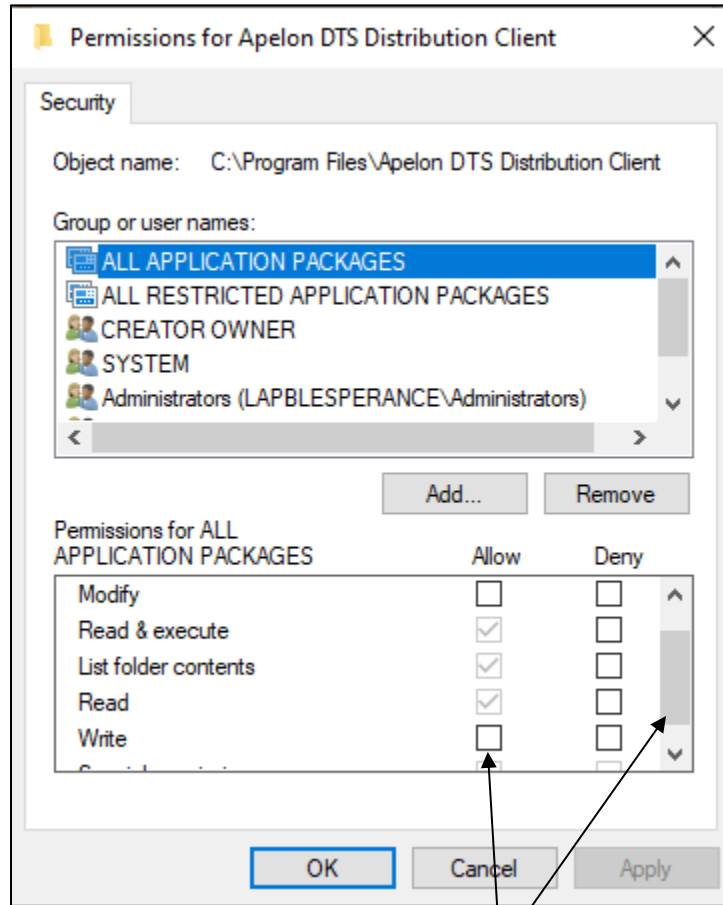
Permissions for Apelon DTS Distribution Client

Security

Object name: C:\Program Files\Apelon DTS Distribution Client

Group or user names:

ALL APPLICATION PACKAGES
ALL RESTRICTED APPLICATION PACKAGES
CREATOR OWNER
SYSTEM
Administrators (LAPBLESPERANCE\Administrators)

Add...
Remove

Permissions for ALL APPLICATION PACKAGES

| | Allow | Deny |
|---|---|---|
| Modify | ☐ | ☐ |
| Read & execute | ☑ | ☐ |
| List folder contents | ☑ | ☐ |
| Read | ☑ | ☐ |
| Write | ☐ | ☐ |
| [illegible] | | |

OK
Cancel
Apply